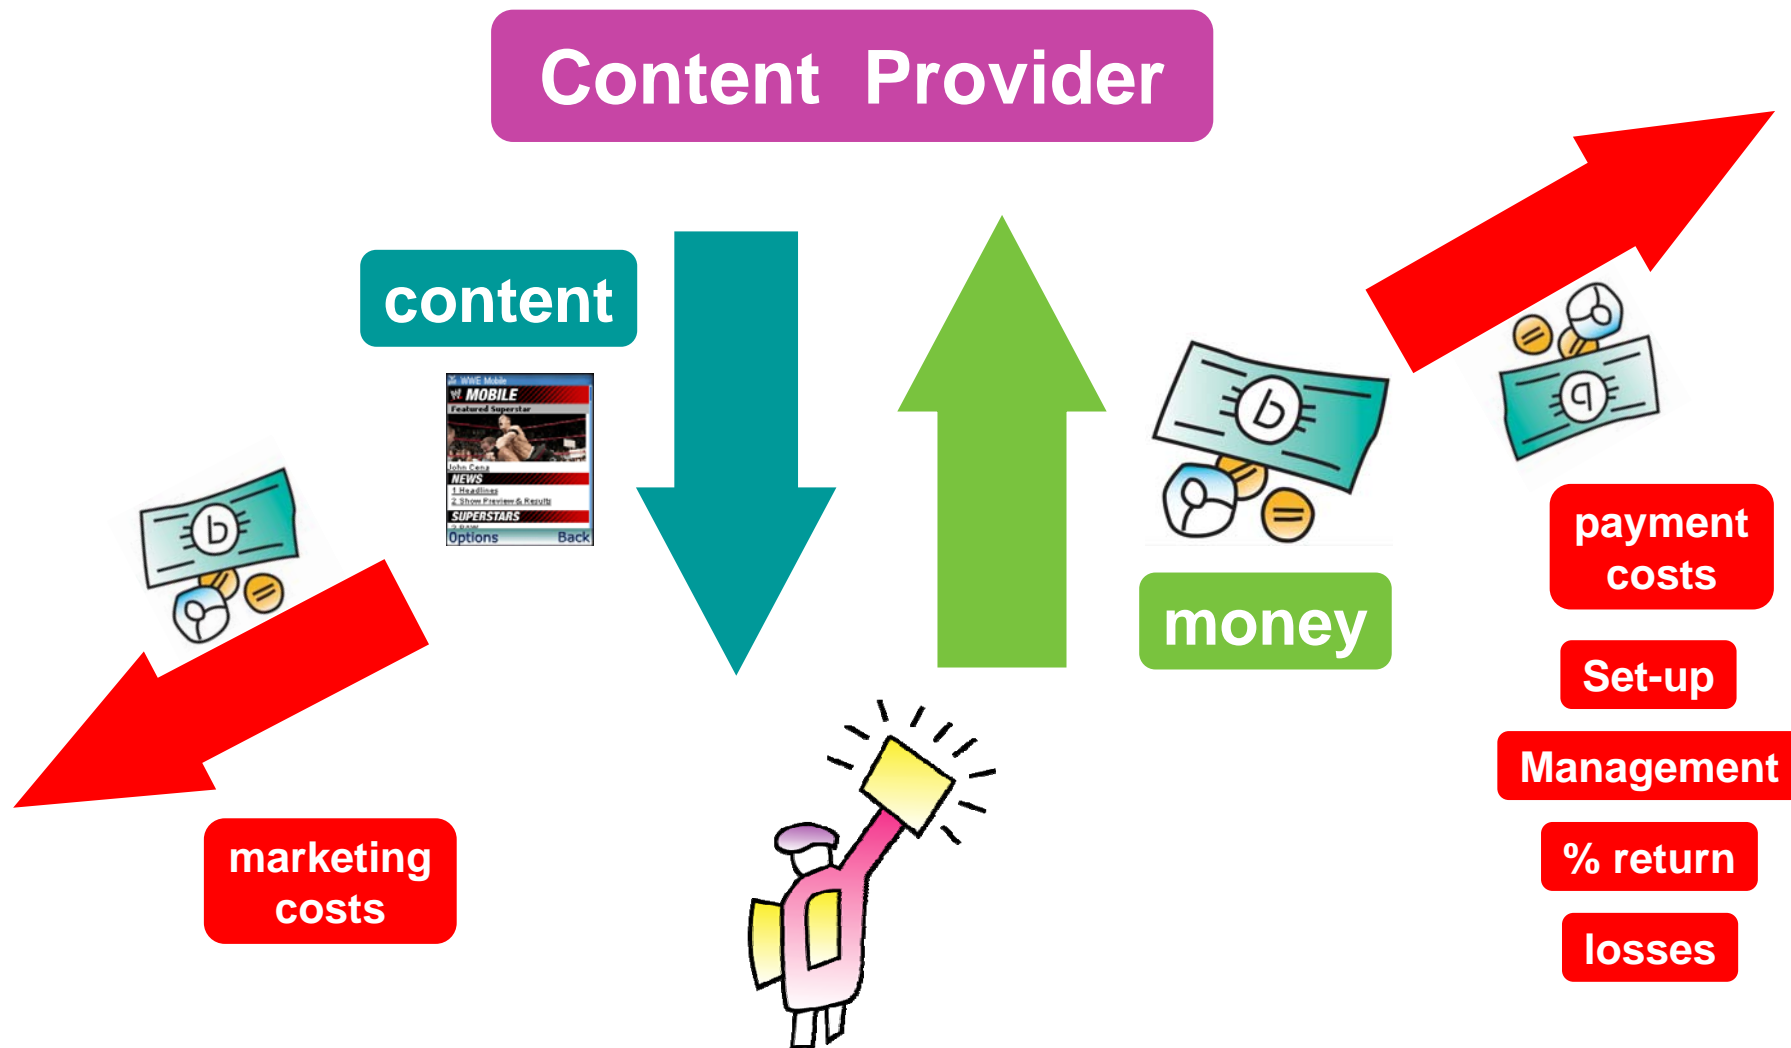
Content Provider

content

WWE Mobile
MOBILE
Featured Superstar
John Cena
NEWS
1 Headlines
2 Show Preview & Results
SUPERSTARS
Options Back

money

payment costs

Set-up

Management

% return

losses

marketing costs